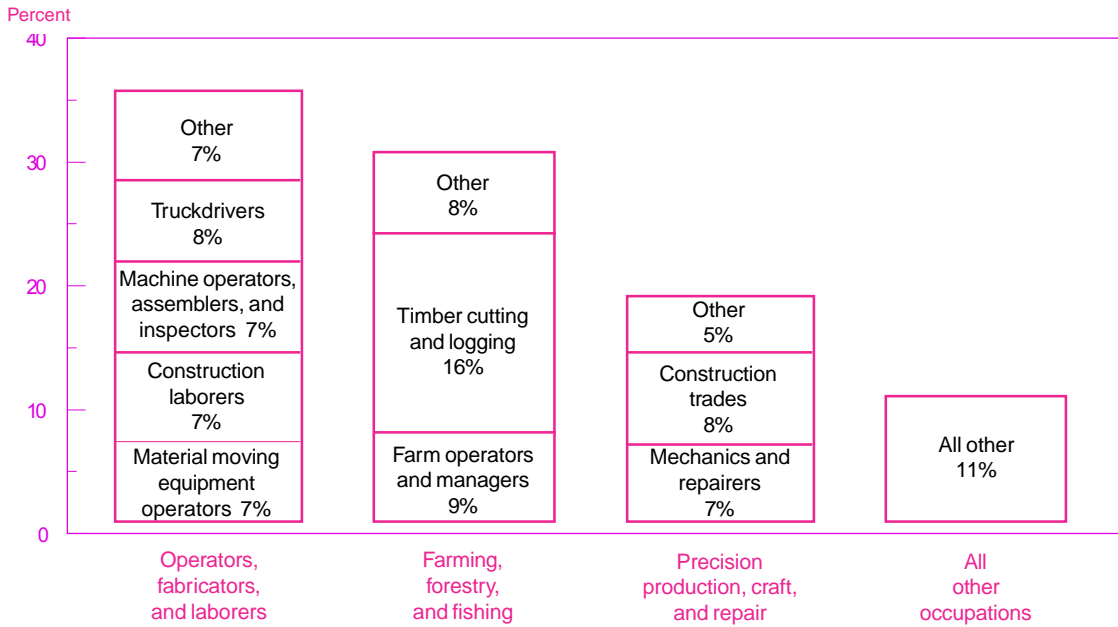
Percent

40

30

20

10

0

Other 7%

Truckdrivers 8%

Machine operators, assemblers, and inspectors 7%

Construction laborers 7%

Material moving equipment operators 7%

Other 8%

Timber cutting and logging 16%

Farm operators and managers 9%

Other 5%

Construction trades 8%

Mechanics and repairers 7%

All other 11%

Operators, fabricators, and laborers

Farming, forestry, and fishing

Precision production, craft, and repair

All other occupations